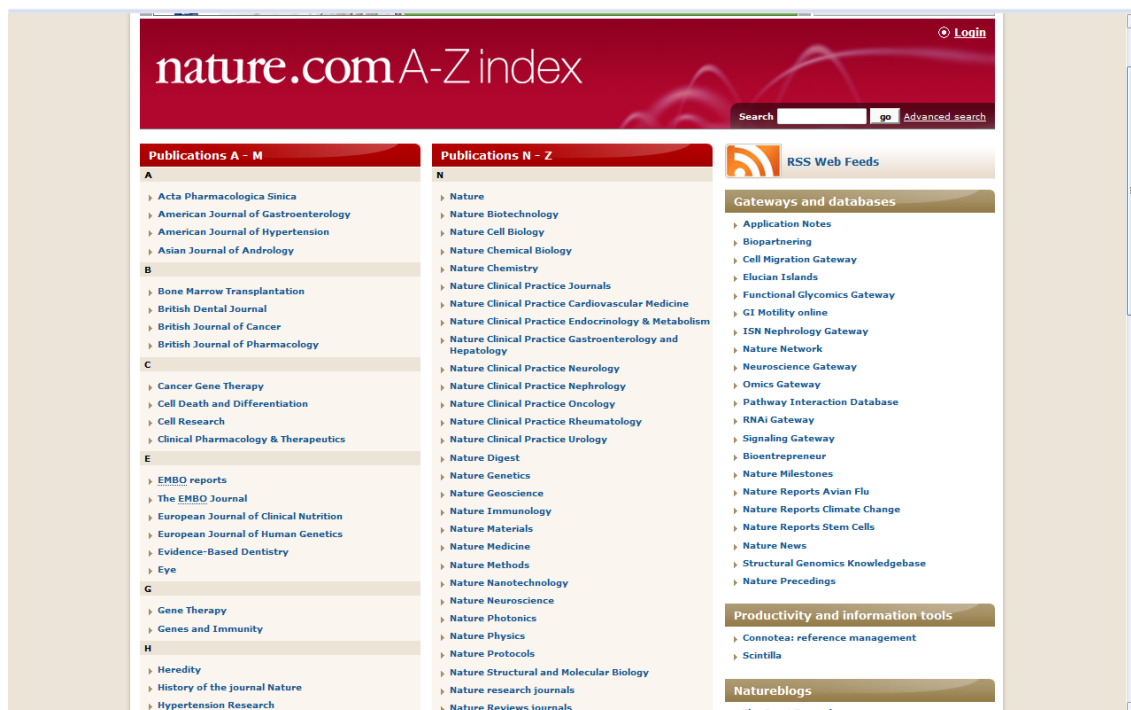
Login

nature.com A-Z index

Search go Advanced search

Publications A - M

A

Acta Pharmacologica Sinica
American Journal of Gastroenterology
American Journal of Hypertension
Asian Journal of Andrology

B

Bone Marrow Transplantation
British Dental Journal
British Journal of Cancer
British Journal of Pharmacology

C

Cancer Gene Therapy
Cell Death and Differentiation
Cell Research
Clinical Pharmacology & Therapeutics

E

EMBO reports
The EMBO Journal
European Journal of Clinical Nutrition
European Journal of Human Genetics
Evidence-Based Dentistry
Eye

G

Gene Therapy
Genes and Immunity

H

Heredity
History of the journal Nature
Hypertension Research

Publications N - Z

N

Nature
Nature Biotechnology
Nature Cell Biology
Nature Chemical Biology
Nature Chemistry
Nature Clinical Practice Journals
Nature Clinical Practice Cardiovascular Medicine
Nature Clinical Practice Endocrinology & Metabolism
Nature Clinical Practice Gastroenterology and Hepatology
Nature Clinical Practice Neurology
Nature Clinical Practice Nephrology
Nature Clinical Practice Oncology
Nature Clinical Practice Rheumatology
Nature Clinical Practice Urology
Nature Digest
Nature Genetics
Nature Geoscience
Nature Immunology
Nature Materials
Nature Medicine
Nature Methods
Nature Nanotechnology
Nature Neuroscience
Nature Photonics
Nature Physics
Nature Protocols
Nature Structural and Molecular Biology
Nature research journals
Nature Reviews journals

RSS Web Feeds

Gateways and databases

Application Notes
Biopartnering
Cell Migration Gateway
Elucian Islands
Functional Glycomics Gateway
GI Motility online
ISN Nephrology Gateway
Nature Network
Neuroscience Gateway
Omics Gateway
Pathway Interaction Database
RNAi Gateway
Signaling Gateway
Bioentrepreneur
Nature Milestones
Nature Reports Avian Flu
Nature Reports Climate Change
Nature Reports Stem Cells
Nature News
Structural Genomics Knowledgebase
Nature Precedings

Productivity and information tools

Connotea: reference management
Scintilla

Natureblogs